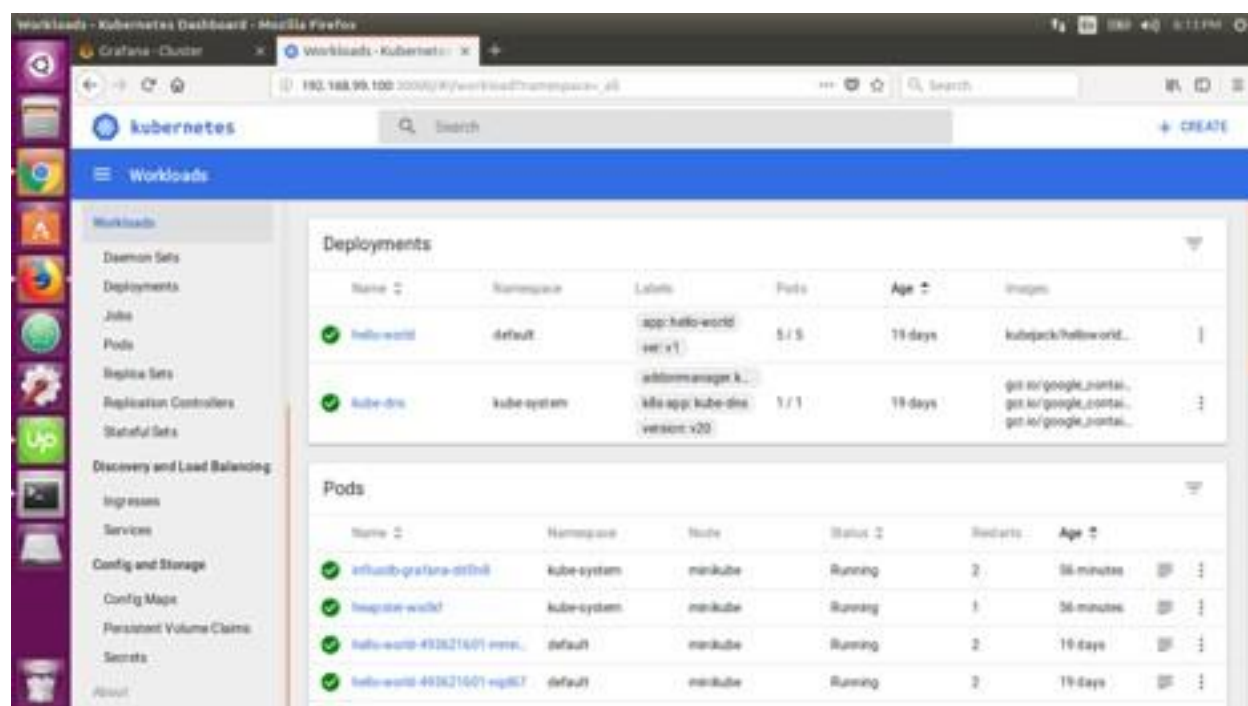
Workloads - Kubernetes Dashboard - Mozilla Firefox

Grafana - Cluster

Workloads - Kubernetes

192.168.99.100:30000/#!/workload?namespace=_all

Search

kubernetes

Search

+ CREATE

Workloads

Workloads

Daemon Sets

Deployments

Jobs

Pods

Replica Sets

Replication Controllers

Stateful Sets

Discovery and Load Balancing

Ingresses

Services

Config and Storage

Config Maps

Persistent Volume Claims

Secrets

About

Deployments

| Name | Namespace | Labels | Pods | Age | Images |
|---|---|---|---|---|---|
| hello-world | default | app: hello-world ver: v1 | 5 / 5 | 19 days | kubejack/helloworld... |
| kube-dns | kube-system | addonmanager.k... k8s-app: kube-dns version: v20 | 1 / 1 | 19 days | gcr.io/google_contai... gcr.io/google_contai... gcr.io/google_contai... |

Pods

| Name | Namespace | Node | Status | Restarts | Age |
|---|---|---|---|---|---|
| influxdb-grafana-dt0h8 | kube-system | minikube | Running | 2 | 56 minutes |
| heapster-wx0kf | kube-system | minikube | Running | 1 | 56 minutes |
| hello-world-493621601-mmn... | default | minikube | Running | 2 | 19 days |
| hello-world-493621601-nq867 | default | minikube | Running | 2 | 19 days |